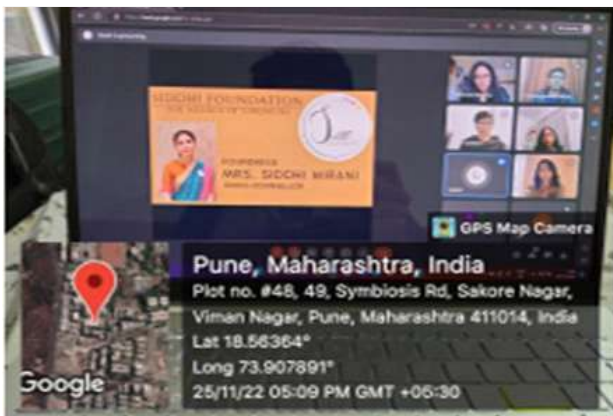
SIDDHI FOUNDATION
"THE MISSION OF CHANGE"
FOUNDER
MRS. SIDDHI MIRANI
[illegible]

GPS Map Camera

Pune, Maharashtra, India
Plot no. #48, 49, Symbiosis Rd, Sakore Nagar, Viman Nagar, Pune, Maharashtra 411014, India
Lat 18.56364°
Long 73.907891°
25/11/22 05:09 PM GMT +05:30

Google